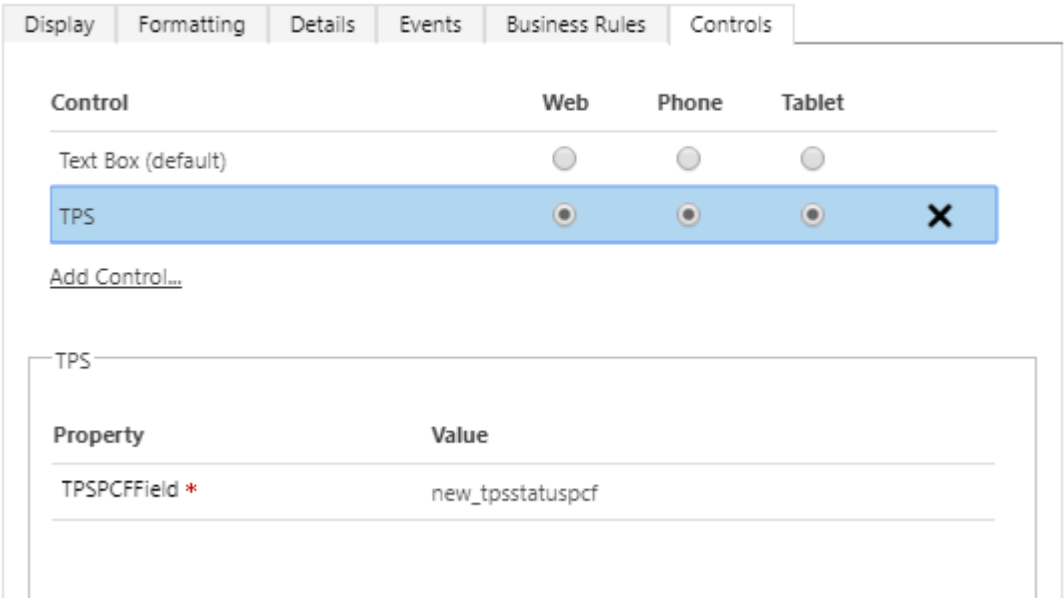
Display | Formatting | Details | Events | Business Rules | Controls

| Control | Web | Phone | Tablet | |
|---|---|---|---|---|
| Text Box (default) | | | | |
| TPS | | | | ✕ |

Add Control...

TPS

| Property | Value |
|---|---|
| TPSPCFField * | new_tpsstatuspcf |